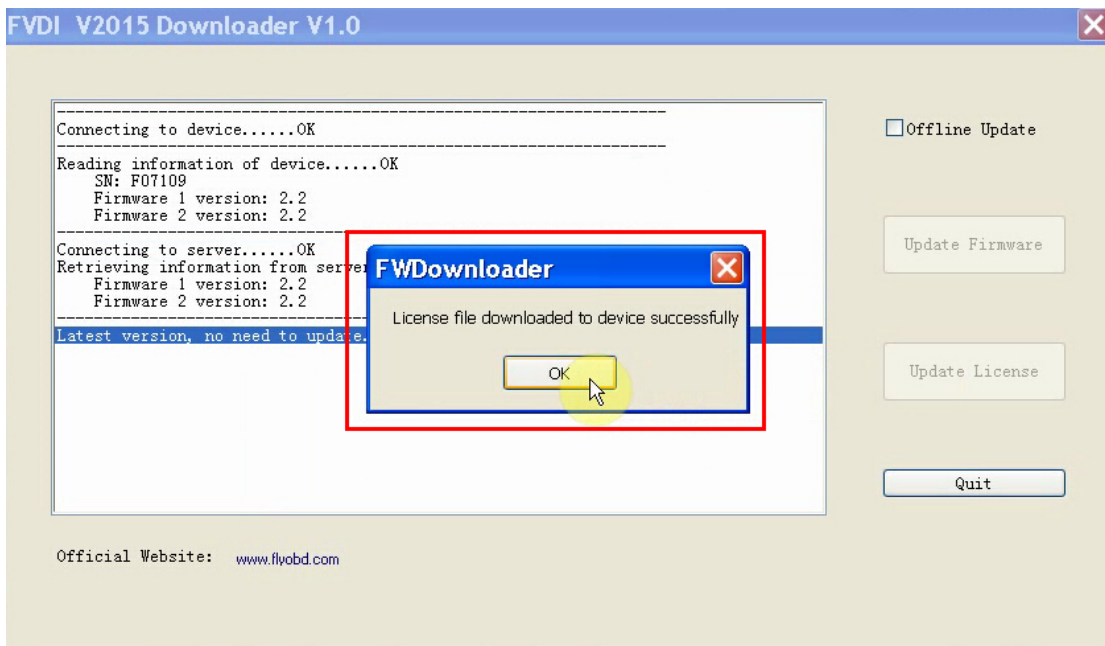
FVDI V2015 Downloader V1.0

------------------------------------------------------------
Connecting to device......OK
------------------------------------------------------------
Reading information of device......OK
SN: F07109
Firmware 1 version: 2.2
Firmware 2 version: 2.2
------------------------------------------------------------
Connecting to server......OK
Retrieving information from server
Firmware 1 version: 2.2
Firmware 2 version: 2.2
------------------------------------------------------------
Latest version, no need to update.

FWDownloader
License file downloaded to device successfully
OK

Offline Update

Update Firmware

Update License

Quit

Official Website: www.flyobd.com